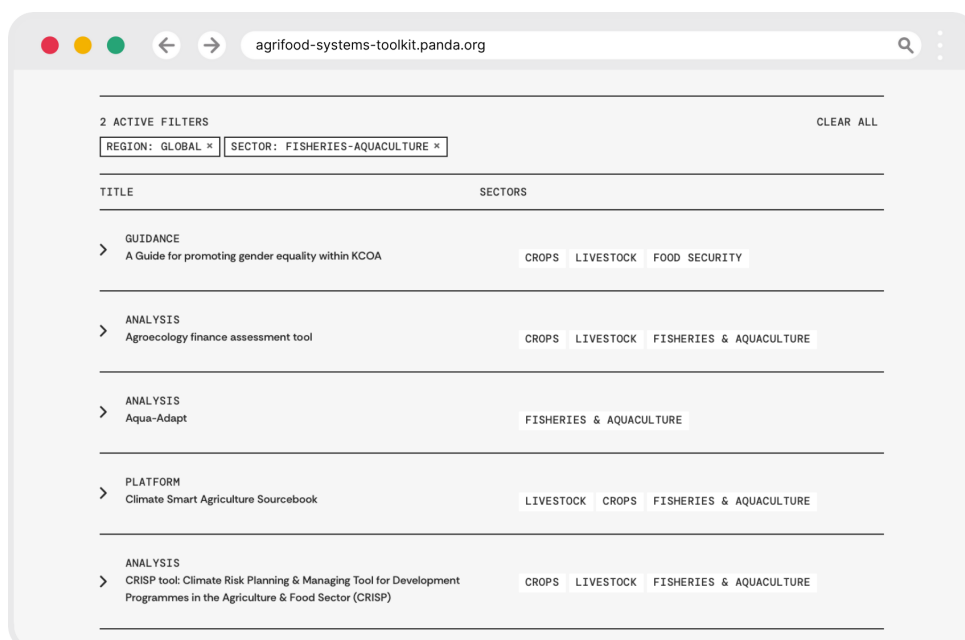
agrifood-systems-toolkit.panda.org

2 ACTIVE FILTERS

CLEAR ALL

REGION: GLOBAL ×

SECTOR: FISHERIES-AQUACULTURE ×

| TITLE | SECTORS |
|---|---|
| GUIDANCE<br>A Guide for promoting gender equality within KCOA | CROPS LIVESTOCK FOOD SECURITY |
| ANALYSIS<br>Agroecology finance assessment tool | CROPS LIVESTOCK FISHERIES & AQUACULTURE |
| ANALYSIS<br>Aqua-Adapt | FISHERIES & AQUACULTURE |
| PLATFORM<br>Climate Smart Agriculture Sourcebook | LIVESTOCK CROPS FISHERIES & AQUACULTURE |
| ANALYSIS<br>CRISP tool: Climate Risk Planning & Managing Tool for Development Programmes in the Agriculture & Food Sector (CRISP) | CROPS LIVESTOCK FISHERIES & AQUACULTURE |